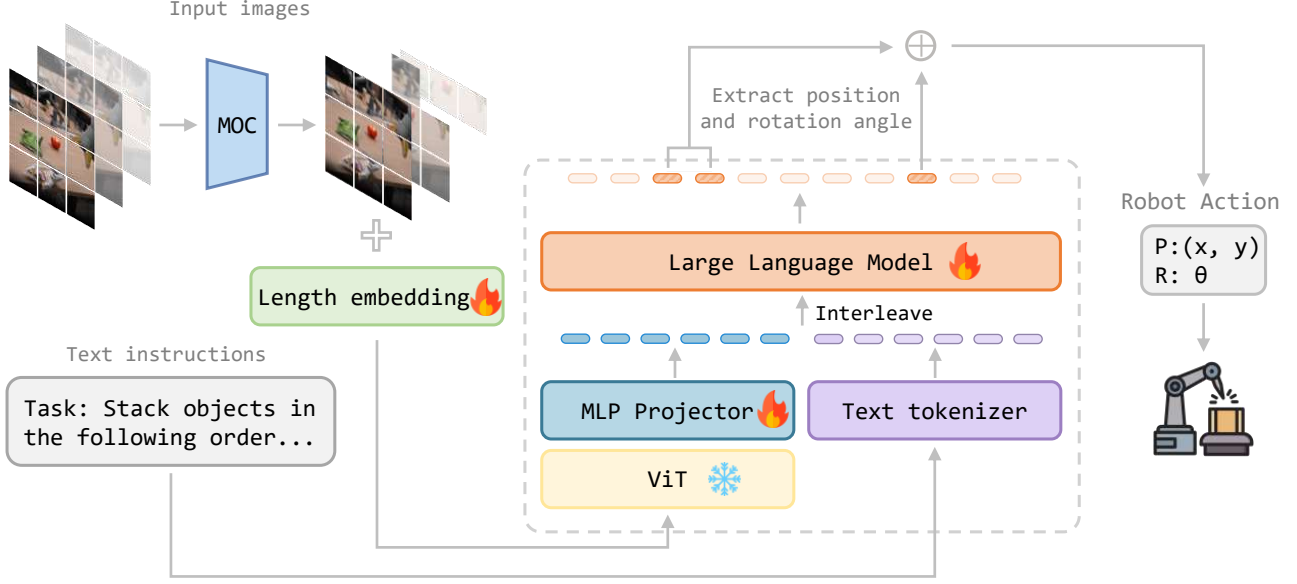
Input images

MOC

Extract position and rotation angle

Robot Action

P:(x, y)
R: θ

Large Language Model

Length embedding

Interleave

Text instructions

Task: Stack objects in the following order...

MLP Projector

Text tokenizer

ViT